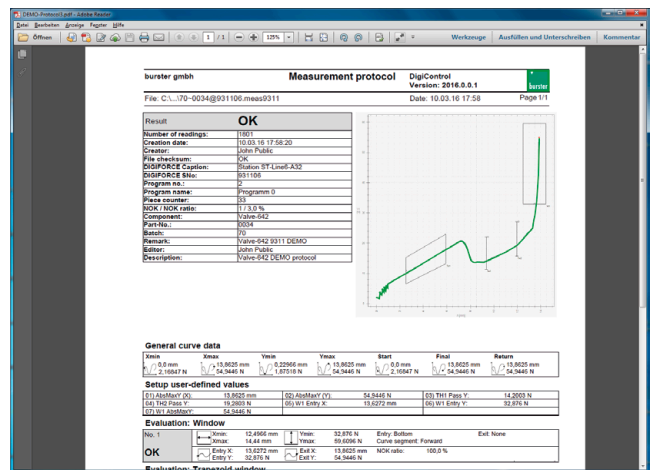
DEMO-Protocol.pdf - Adobe Reader

Datei Bearbeiten Anzeige Fenster Hilfe

Öffnen 1 / 1 125% Werkzeuge Ausfüllen und Unterschreiben Kommentar

burster gmbh

Measurement protocol

DigiControl
Version: 2016.0.0.1

burster

File: C:\...70--0034@931106.meas9311

Date: 10.03.16 17:58

Page 1/1

| Result | OK |
|---|---|
| Number of readings: | 1801 |
| Creation date: | 10.03.16 17:58:20 |
| Creator: | John Public |
| File checksum: | OK |
| DIGIFORCE Caption: | Station ST-Line8-A32 |
| DIGIFORCE SNo: | 931106 |
| Program no.: | 2 |
| Program name: | Programm 0 |
| Piece counter: | 33 |
| NOK / NOK ratio: | 1 / 3,0 % |
| Component: | Valve-642 |
| Part-No.: | 0034 |
| Batch: | 70 |
| Remark: | Valve-642 9311 DEMO |
| Editor: | John Public |
| Description: | Valve-642 DEMO protocol |

General curve data

| Xmin | Xmax | Ymin | Ymax | Start | Final | Return |
|---|---|---|---|---|---|---|
| 0,0 mm 2,16847 N | 13,8625 mm 54,9446 N | 0,22966 mm 1,87518 N | 13,8625 mm 54,9446 N | 0,0 mm 2,16847 N | 13,8625 mm 54,9446 N | 13,8625 mm 54,9446 N |

Setup user-defined values

| | | | | | |
|---|---|---|---|---|---|
| 01) AbsMaxY (X): | 13,8625 mm | 02) AbsMaxY (Y): | 54,9446 N | 03) TH1 Pass Y: | 14,2003 N |
| 04) TH2 Pass Y: | 19,2803 N | 05) W1 Entry X: | 13,6272 mm | 06) W1 Entry Y: | 32,876 N |
| 07) W1 AbsMaxY: | 54,9446 N | | | | |

Evaluation: Window

| No. 1 | Xmin: 12,4966 mm | Ymin: 32,876 N | Entry: Bottom | Exit: None |
|---|---|---|---|---|
| | Xmax: 14,44 mm | Ymax: 59,6096 N | Curve segment: Forward | |
| OK | Entry X: 13,6272 mm Entry Y: 32,876 N | Exit X: 13,8625 mm Exit Y: 54,9446 N | NOK ratio: 100,0 % | |

Evaluation: Trapezoid window